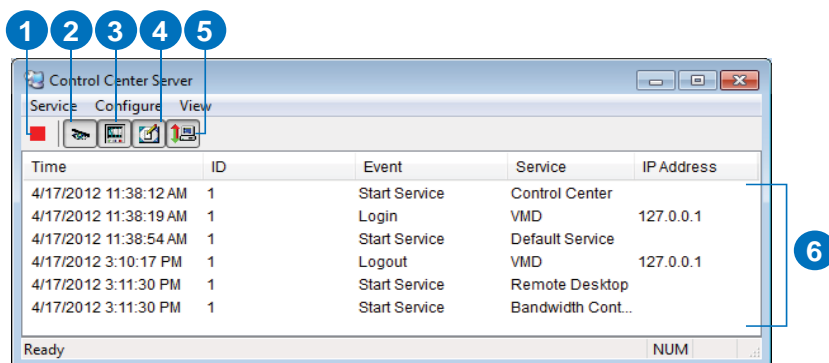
1 2 3 4 5

Control Center Server

Service Configure View

| Time | ID | Event | Service | IP Address |
|---|---|---|---|---|
| 4/17/2012 11:38:12 AM | 1 | Start Service | Control Center | |
| 4/17/2012 11:38:19 AM | 1 | Login | VMD | 127.0.0.1 |
| 4/17/2012 11:38:54 AM | 1 | Start Service | Default Service | |
| 4/17/2012 3:10:17 PM | 1 | Logout | VMD | 127.0.0.1 |
| 4/17/2012 3:11:30 PM | 1 | Start Service | Remote Desktop | |
| 4/17/2012 3:11:30 PM | 1 | Start Service | Bandwidth Cont... | |

6

Ready NUM